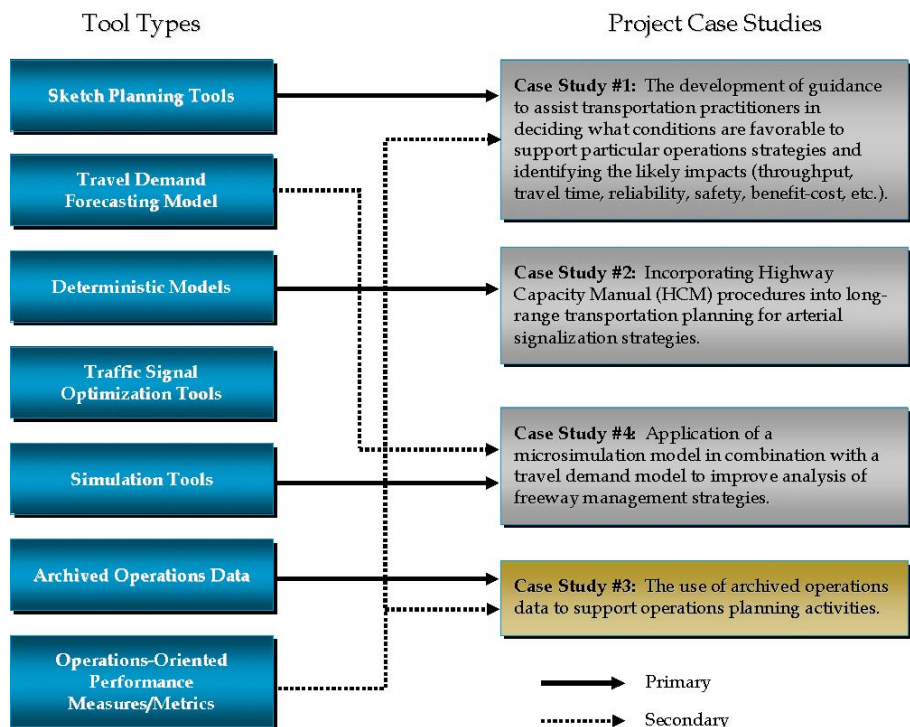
Tool Types

Sketch Planning Tools

Travel Demand Forecasting Model

Deterministic Models

Traffic Signal Optimization Tools

Simulation Tools

Archived Operations Data

Operations-Oriented Performance Measures/Metrics

Project Case Studies

**Case Study #1:** The development of guidance to assist transportation practitioners in deciding what conditions are favorable to support particular operations strategies and identifying the likely impacts (throughput, travel time, reliability, safety, benefit-cost, etc.).

**Case Study #2:** Incorporating Highway Capacity Manual (HCM) procedures into long-range transportation planning for arterial signalization strategies.

**Case Study #4:** Application of a microsimulation model in combination with a travel demand model to improve analysis of freeway management strategies.

**Case Study #3:** The use of archived operations data to support operations planning activities.

Primary

Secondary